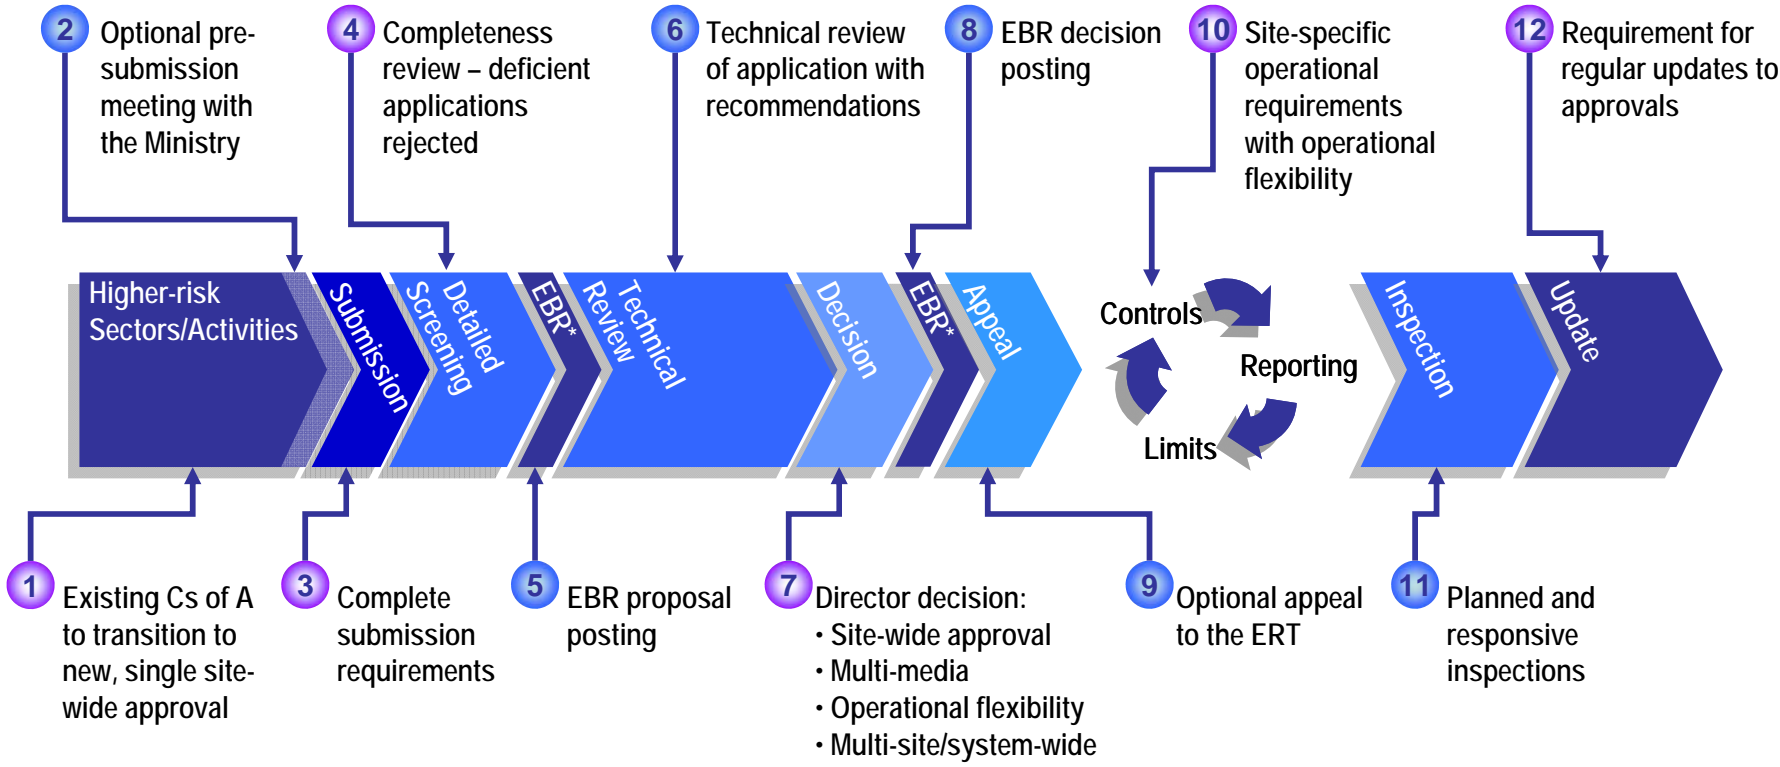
2 Optional pre-submission meeting with the Ministry

4 Completeness review – deficient applications rejected

6 Technical review of application with recommendations

8 EBR decision posting

10 Site-specific operational requirements with operational flexibility

12 Requirement for regular updates to approvals

Higher-risk Sectors/Activities

Submission

Detailed Screening

EBR*

Technical Review

Decision

EBR*

Appeal

Controls

Reporting

Limits

Inspection

Update

1 Existing Cs of A to transition to new, single site-wide approval

3 Complete submission requirements

5 EBR proposal posting

7 Director decision:
• Site-wide approval
• Multi-media
• Operational flexibility
• Multi-site/system-wide

9 Optional appeal to the ERT

11 Planned and responsive inspections